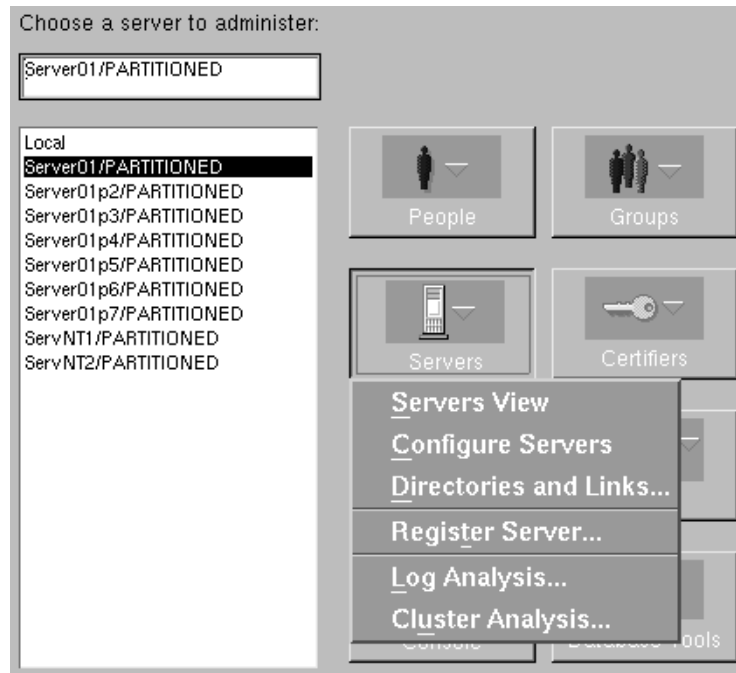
Choose a server to administer:

Server01/PARTITIONED

Local
Server01/PARTITIONED
Server01p2/PARTITIONED
Server01p3/PARTITIONED
Server01p4/PARTITIONED
Server01p5/PARTITIONED
Server01p6/PARTITIONED
Server01p7/PARTITIONED
ServNT1/PARTITIONED
ServNT2/PARTITIONED

People

Groups

Servers

Certifiers

Servers View
Configure Servers
Directories and Links...
Register Server...
Log Analysis...
Cluster Analysis...

Console

Database Tools